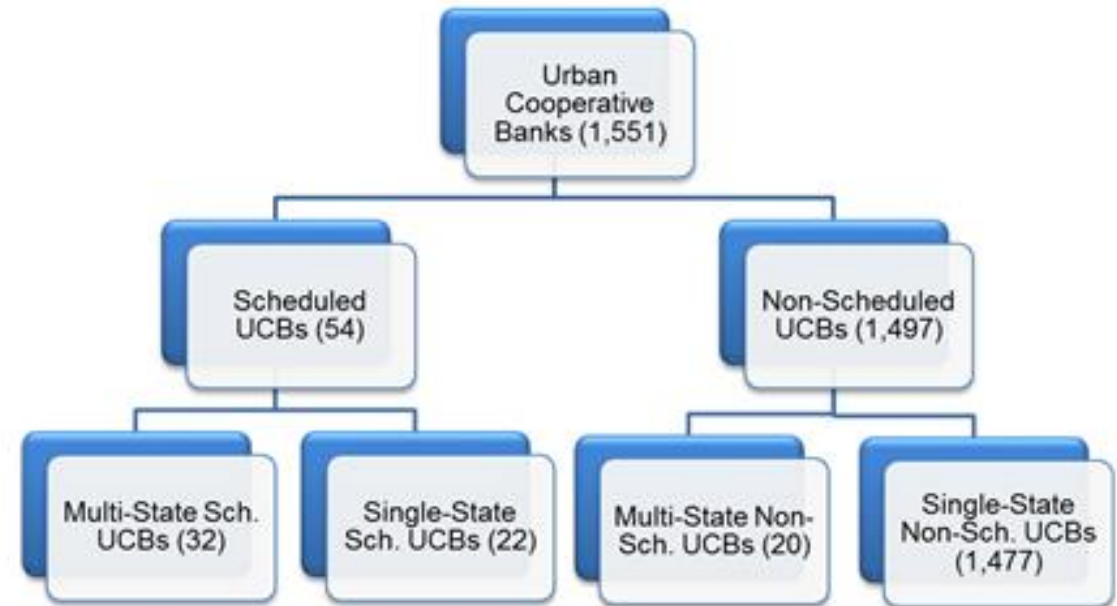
Urban Cooperative Banks (1,551)

Scheduled UCBs (54)

Non-Scheduled UCBs (1,497)

Multi-State Sch. UCBs (32)

Single-State Sch. UCBs (22)

Multi-State Non-Sch. UCBs (20)

Single-State Non-Sch. UCBs (1,477)